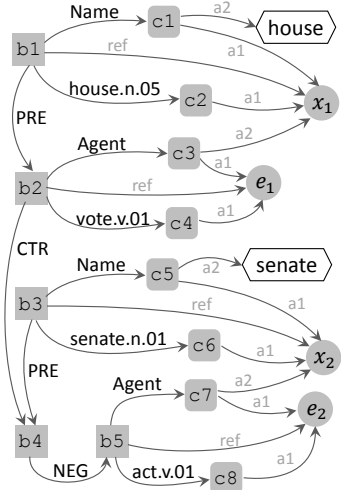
Name
c1
a2
house
b1
ref
a1
house.n.05
c2
a1
$x_1$
PRE
Agent
c3
a2
a1
b2
ref
$e_1$
vote.v.01
c4
a1
CTR
Name
c5
a2
senate
b3
ref
a1
senate.n.01
c6
a1
$x_2$
PRE
Agent
c7
a2
a1
$e_2$
b4
b5
ref
NEG
act.v.01
c8
a1